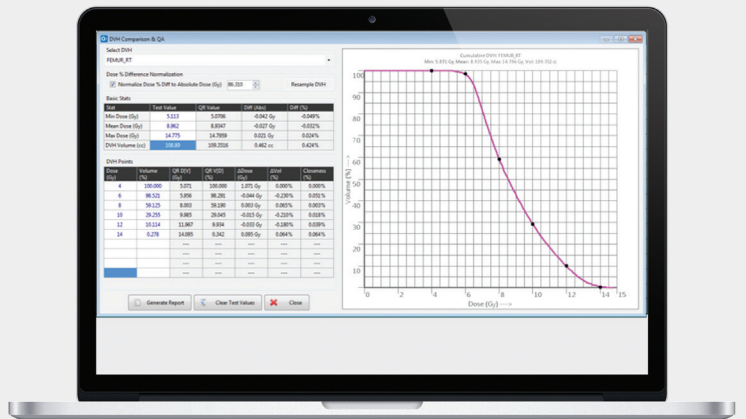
DVH Comparison & QA

Select DVH
FEMUR_RT

Dose % Difference Normalization
Normalize Dose % Diff to Absolute Dose (Gy) 86.000
Resample DVH

Basic Stats

| Stat | Test Value | QR Value | Diff (Abs) | Diff (%) |
|---|---|---|---|---|
| Min Dose (Gy) | 5.113 | 5.0706 | -0.042 Gy | -0.049% |
| Mean Dose (Gy) | 8.962 | 8.9347 | -0.027 Gy | -0.032% |
| Max Dose (Gy) | 14.775 | 14.7959 | 0.021 Gy | 0.024% |
| DVH Volume (cc) | 108.80 | 109.3316 | 0.462 cc | 0.424% |

DVH Points

| Dose (Gy) | Volume (%) | QR D(V) (Gy) | QR V(D) (%) | ΔDose (Gy) | ΔVol (%) | Closeness (%) |
|---|---|---|---|---|---|---|
| 4 | 100.000 | 5.071 | 100.000 | 1.071 Gy | 0.000% | 0.000% |
| 6 | 98.520 | 5.956 | 98.285 | -0.044 Gy | -0.235% | 0.051% |
| 8 | 59.125 | 8.003 | 59.190 | 0.003 Gy | 0.065% | 0.003% |
| 10 | 29.255 | 9.865 | 29.045 | -0.135 Gy | -0.210% | 0.018% |
| 12 | 10.114 | 11.967 | 9.934 | -0.033 Gy | -0.180% | 0.039% |
| 14 | 0.278 | 14.085 | 0.342 | 0.085 Gy | 0.064% | 0.064% |
|  |  | ---- | ---- | ---- | ---- | ---- |
|  |  | ---- | ---- | ---- | ---- | ---- |
|  |  | ---- | ---- | ---- | ---- | ---- |

Generate Report
Clear Test Values
Close

Cumulative DVH: FEMUR_RT
Min 5.071 Gy, Mean: 8.935 Gy, Max 14.796 Gy, Vol: 109.332 cc

Volume (%) --->
100
90
80
70
60
50
40
30
20
10
0
0 2 4 6 8 10 12 14 15
Dose (Gy) --->